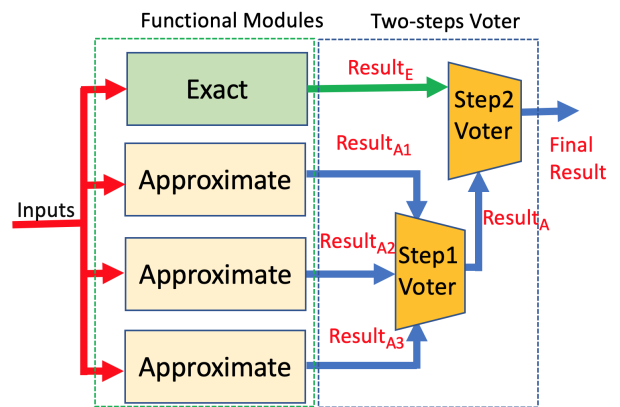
Functional Modules

Two-steps Voter

Exact

$\text{Result}_E$

Step2 Voter

Final Result

$\text{Result}_{A1}$

Approximate

Inputs

$\text{Result}_A$

$\text{Result}_{A2}$

Approximate

Step1 Voter

$\text{Result}_{A3}$

Approximate